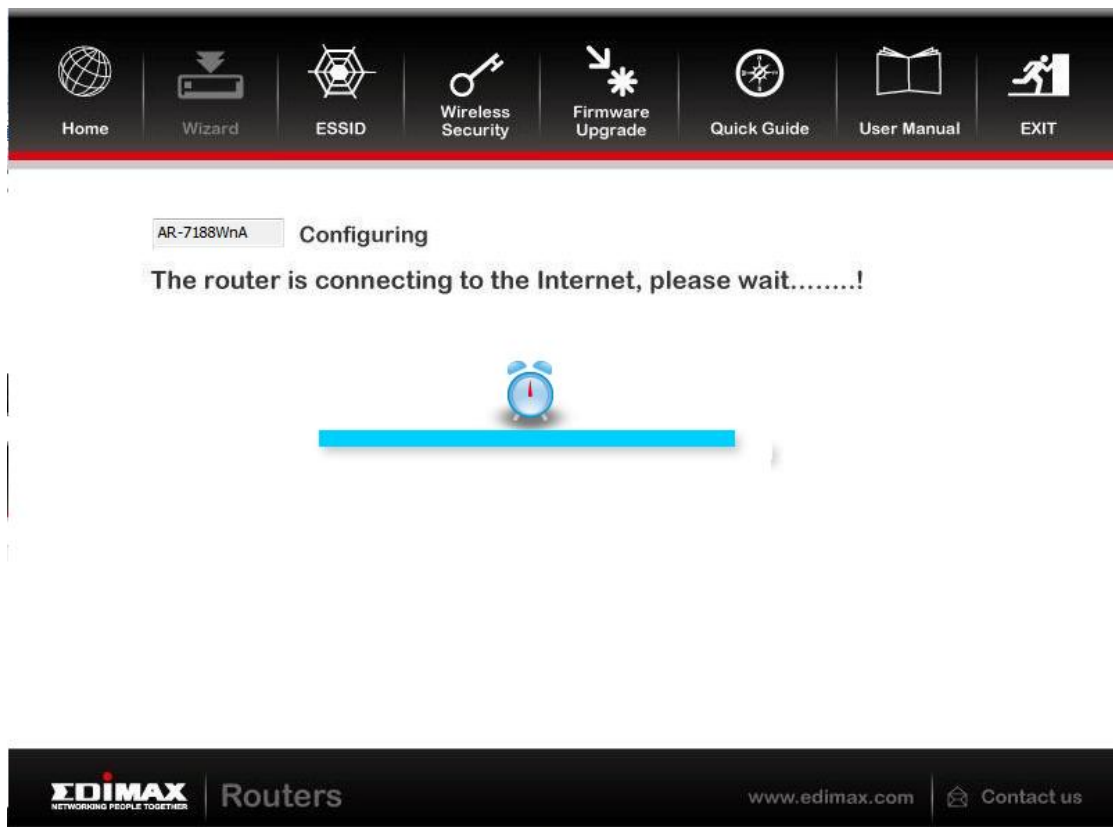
Home Wizard ESSID Wireless Security Firmware Upgrade Quick Guide User Manual EXIT

AR-7188WnA Configuring

The router is connecting to the Internet, please wait........!

EDIMAX NETWORKING PEOPLE TOGETHER Routers

www.edimax.com Contact us